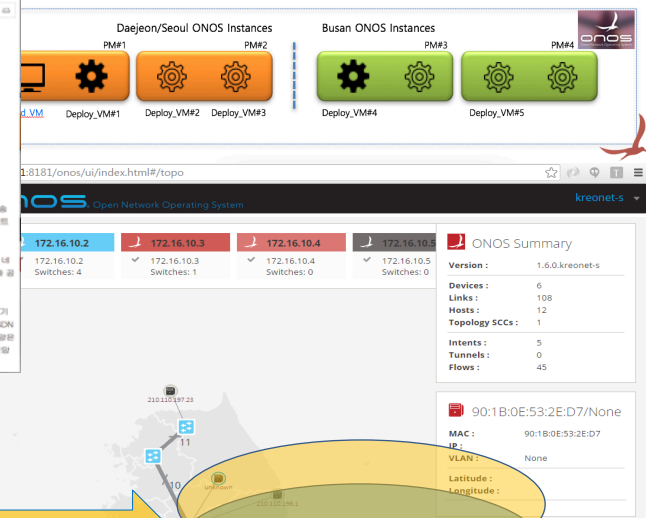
Daejeon/Seoul ONOS Instances

Busan ONOS Instances

onos
Open Network Operating System

PM#1

PM#2

PM#3

PM#4

d_VM

Deploy_VM#1

Deploy_VM#2

Deploy_VM#3

Deploy_VM#4

Deploy_VM#5

:8181/onos/ui/index.html#/topo

onos Open Network Operating System

kreonet-s

172.16.10.2
172.16.10.2
Switches: 4

172.16.10.3
172.16.10.3
Switches: 1

172.16.10.4
172.16.10.4
Switches: 0

172.16.10.5
172.16.10.5
Switches: 0

ONOS Summary

| | |
|---|---|
| Version : | 1.6.0.kreonet-s |
| Devices : | 6 |
| Links : | 108 |
| Hosts : | 12 |
| Topology SCCs : | 1 |
| Intents : | 5 |
| Tunnels : | 0 |
| Flows : | 45 |

90:1B:0E:53:2E:D7/None

| | |
|---|---|
| MAC : | 90:1B:0E:53:2E:D7 |
| IP : | |
| VLAN : | None |
| Latitude : | |
| Longitude : | |

210.110.197.23

11

10

unknown

210.110.198.1